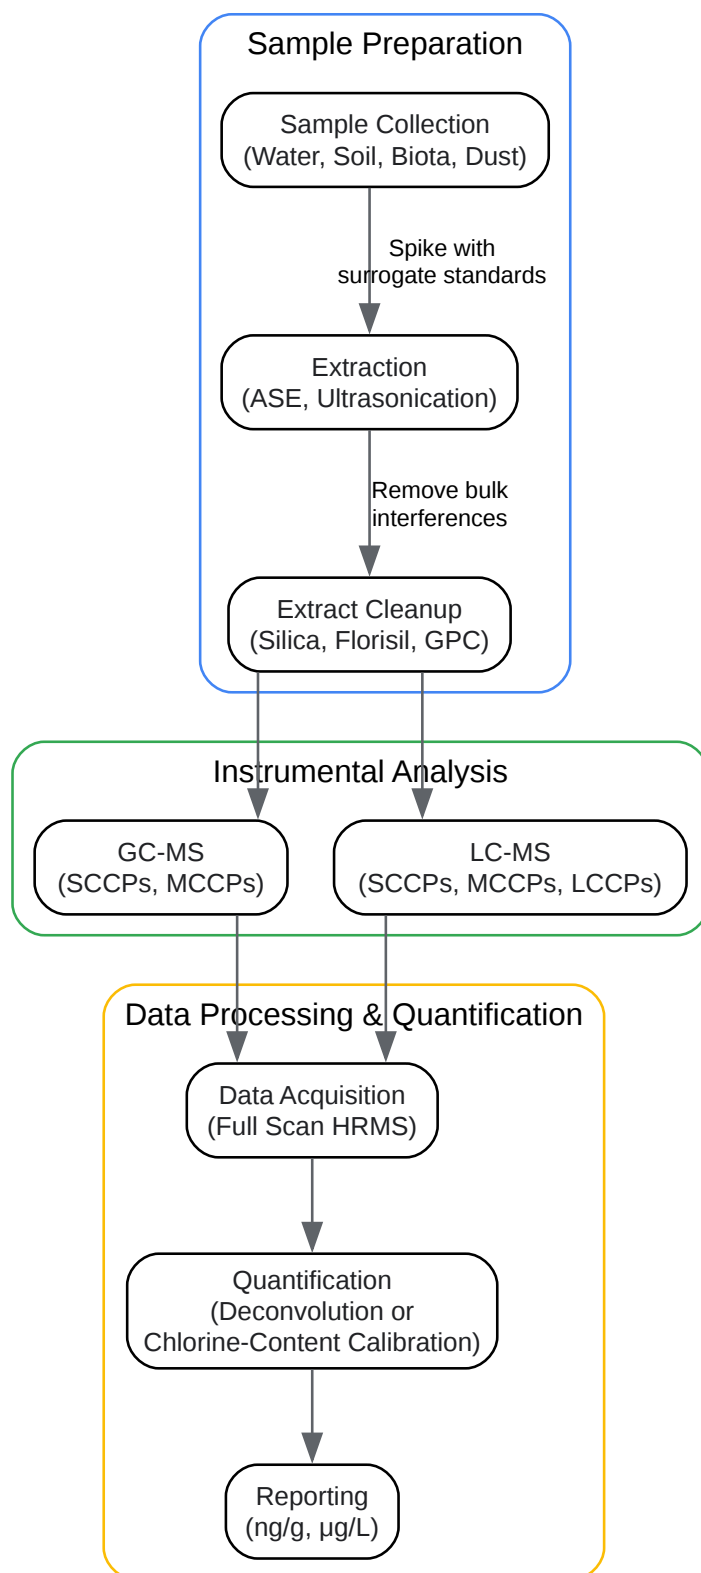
Sample Preparation

Sample Collection
(Water, Soil, Biota, Dust)

Spike with surrogate standards

Extraction
(ASE, Ultrasonication)

Remove bulk interferences

Extract Cleanup
(Silica, Florisil, GPC)

Instrumental Analysis

GC-MS
(SCCPs, MCCPs)

LC-MS
(SCCPs, MCCPs, LCCPs)

Data Processing & Quantification

Data Acquisition
(Full Scan HRMS)

Quantification
(Deconvolution or Chlorine-Content Calibration)

Reporting
(ng/g, µg/L)